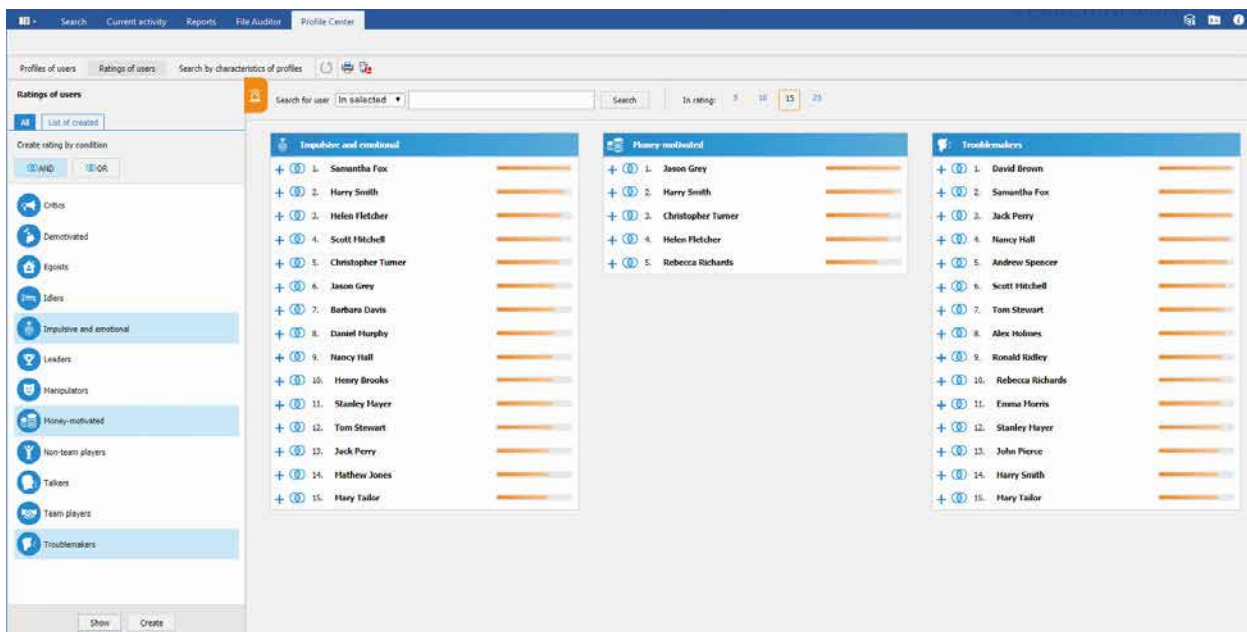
Search Current activity Reports File Auditor Profile Center

Profiles of users Ratings of users Search by characteristics of profiles

Ratings of users

All List of created

Create rating by condition

AND OR

Critics
Demotivated
Egoists
Idlers
Impulsive and emotional
Leaders
Manipulators
Money-motivated
Non-team players
Talkers
Team players
Troublemakers

Show Create

Search for user In selected Search In rating: 5 10 15 25

Impulsive and emotional
+ 1. Samantha Fox
+ 2. Harry Smith
+ 3. Helen Fletcher
+ 4. Scott Mitchell
+ 5. Christopher Turner
+ 6. Jason Grey
+ 7. Barbara Davis
+ 8. Daniel Murphy
+ 9. Nancy Hall
+ 10. Henry Brooks
+ 11. Stanley Mayer
+ 12. Tom Stewart
+ 13. Jack Perry
+ 14. Mathew Jones
+ 15. Mary Tailor

Money-motivated
+ 1. Jason Grey
+ 2. Harry Smith
+ 3. Christopher Turner
+ 4. Helen Fletcher
+ 5. Rebecca Richards

Troublemakers
+ 1. David Brown
+ 2. Samantha Fox
+ 3. Jack Perry
+ 4. Nancy Hall
+ 5. Andrew Spencer
+ 6. Scott Mitchell
+ 7. Tom Stewart
+ 8. Alex Holmes
+ 9. Ronald Ridley
+ 10. Rebecca Richards
+ 11. Emma Morris
+ 12. Stanley Mayer
+ 13. John Pierce
+ 14. Harry Smith
+ 15. Mary Tailor